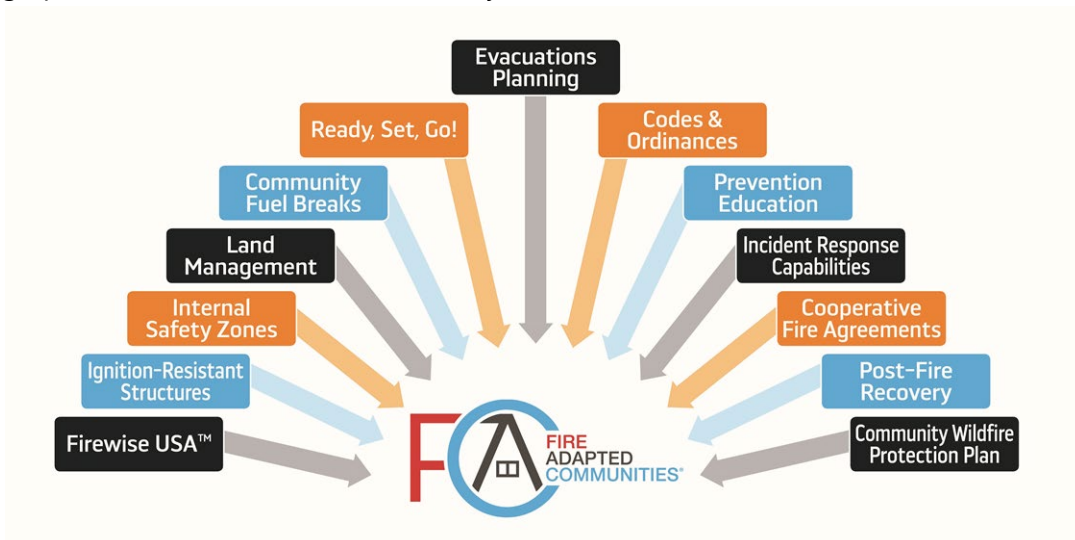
Evacuations Planning

Ready, Set, Go!

Codes & Ordinances

Community Fuel Breaks

Prevention Education

Land Management

Incident Response Capabilities

Internal Safety Zones

Cooperative Fire Agreements

Ignition-Resistant Structures

Post-Fire Recovery

Firewise USA™

Community Wildfire Protection Plan

FA FIRE ADAPTED COMMUNITIES®